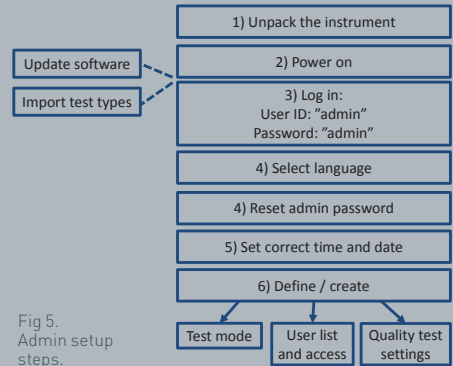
1) Unpack the instrument

Update software

Import test types

2) Power on

3) Log in:
User ID: "admin"
Password: "admin"

4) Select language

4) Reset admin password

5) Set correct time and date

6) Define / create

Test mode

User list and access

Quality test settings

Fig 5.
Admin setup steps.